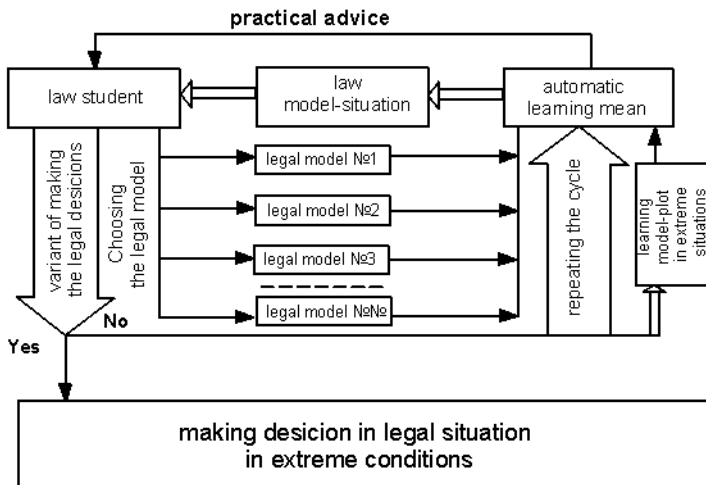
practical advice

law student

law model-situation

automatic learning mean

variant of making the legal desicions

Choosing the legal model

legal model №1

legal model №2

legal model №3

legal model №№

repeating the cycle

learning model-plot in extreme situations

No

Yes

making desicion in legal situation in extreme conditions